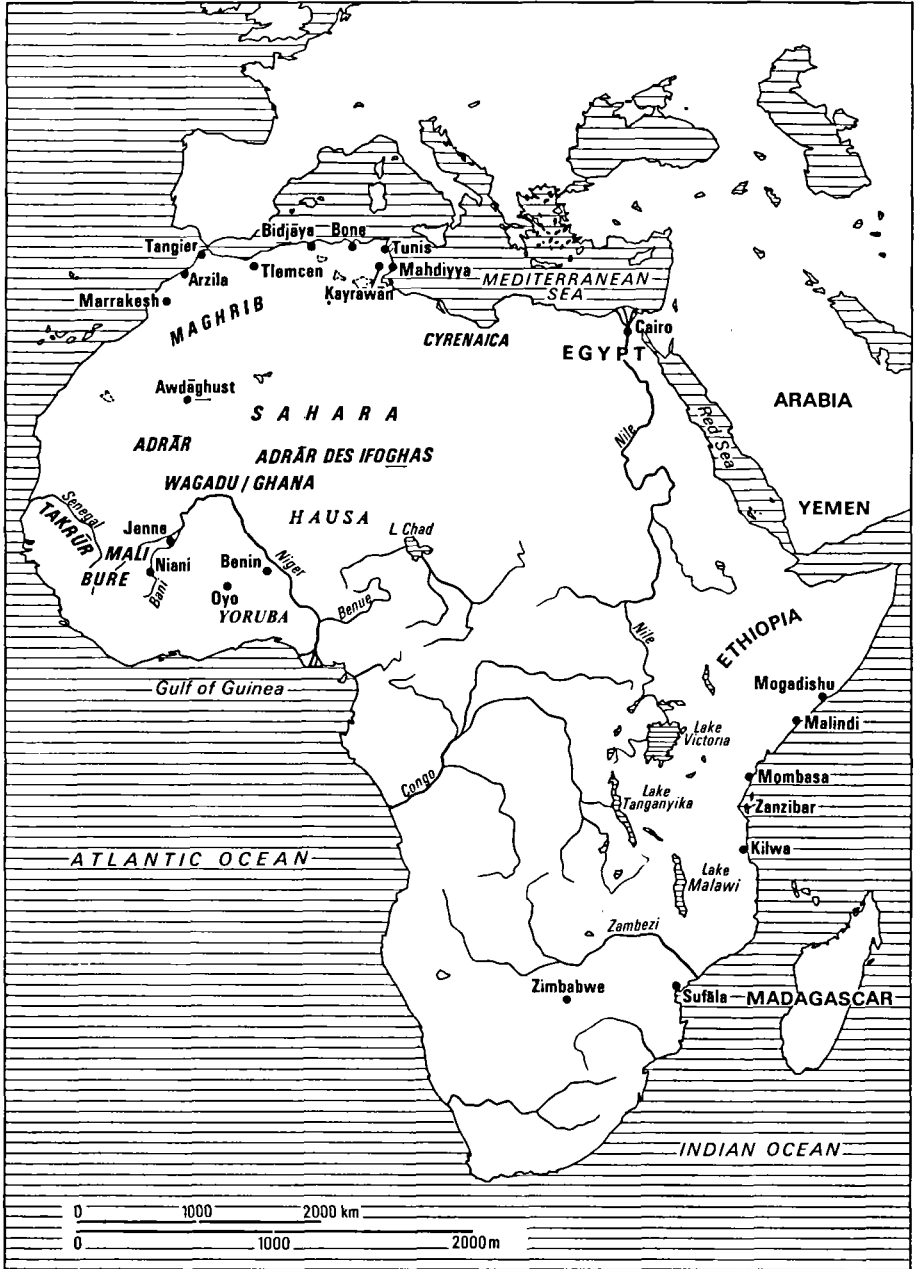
Tangier
Bidjāya
Bone
Tunis
Arzila
Tlemcen
Mahdiyya
Kayrawān
MEDITERRANEAN SEA
Marrakesh
MAGHRIB
CYRENAICA
Cairo
EGYPT
Awdāghust
SAHARA
ARABIA
ADRĀR
ADRĀR DES IFOGHAS
Nile
Red Sea
WAGADU / GHANA
Senegal
HAUSA
L Chad
YEMEN
TAKRŪR
Jenne
MALI
BURE
Niani
Benin
Niger
Bani
Oyo
YORUBA
Benue
ETHIOPIA
Nile
Gulf of Guinea
Mogadishu
Malindi
Lake Victoria
Mombasa
Congo
Lake Tanganyika
Zanzibar
ATLANTIC OCEAN
Kilwa
Lake Malawi
Zambezi
Zimbabwe
Sufāla
MADAGASCAR
INDIAN OCEAN
0 1000 2000 km
0 1000 2000 m